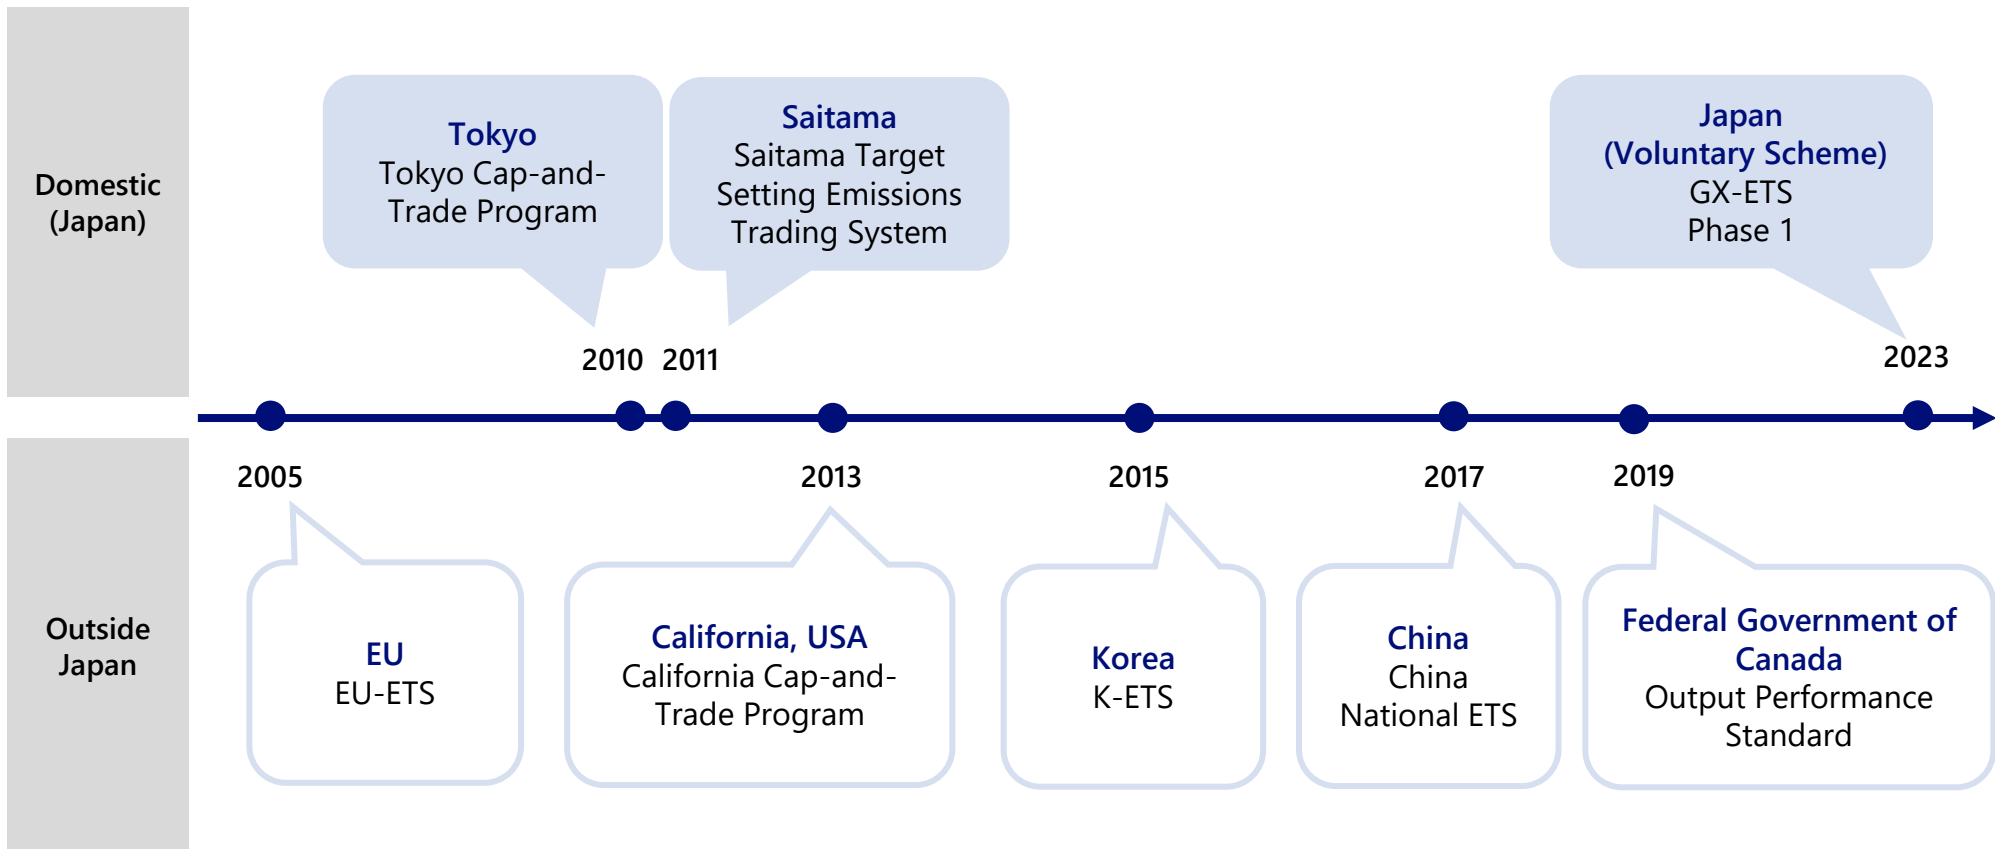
Domestic (Japan)

Tokyo
Tokyo Cap-and-Trade Program

Saitama
Saitama Target Setting Emissions Trading System

Japan
(Voluntary Scheme)
GX-ETS
Phase 1

2010 2011

2023

2005

2013

2015

2017

2019

Outside Japan

EU
EU-ETS

California, USA
California Cap-and-Trade Program

Korea
K-ETS

China
China National ETS

Federal Government of Canada
Output Performance Standard